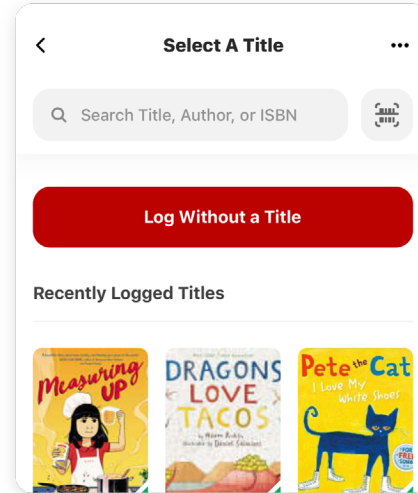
Select A Title

Search Title, Author, or ISBN

Log Without a Title

Recently Logged Titles

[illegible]

Measuring UP

DRAGONS LOVE TACOS

by Adam Rubin

illustrated by Daniel Salmieri

Pete the Cat

I Love My White Shoes

FREE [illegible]